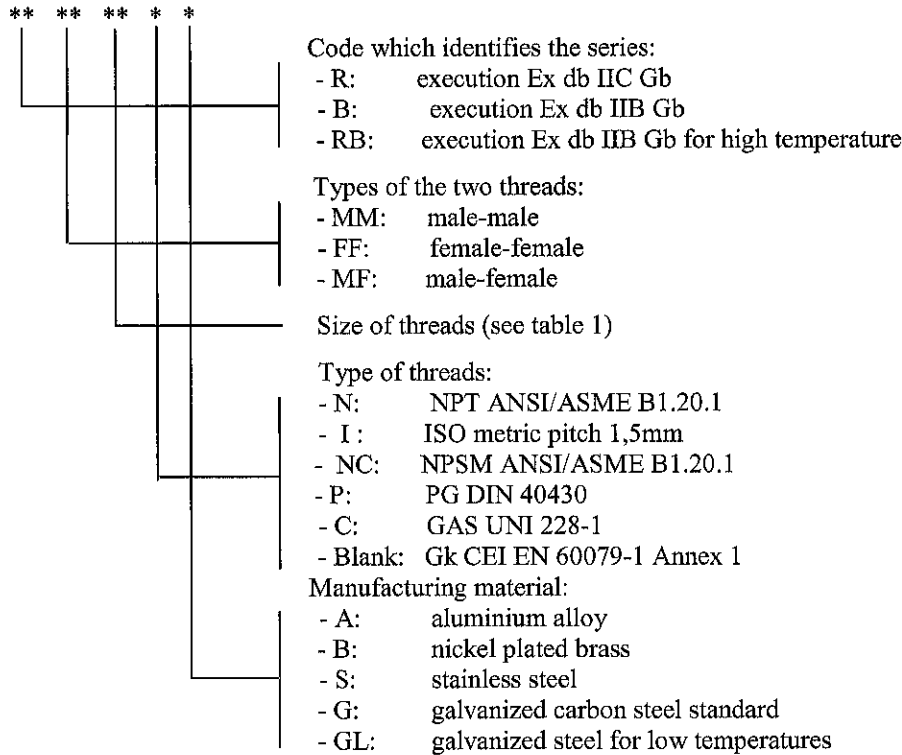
** ** ** * *

Code which identifies the series:
- R: execution Ex db IIC Gb
- B: execution Ex db IIB Gb
- RB: execution Ex db IIB Gb for high temperature

Types of the two threads:
- MM: male-male
- FF: female-female
- MF: male-female

Size of threads (see table 1)

Type of threads:
- N: NPT ANSI/ASME B1.20.1
- I : ISO metric pitch 1,5mm
- NC: NPSM ANSI/ASME B1.20.1
- P: PG DIN 40430
- C: GAS UNI 228-1
- Blank: Gk CEI EN 60079-1 Annex 1

Manufacturing material:
- A: aluminium alloy
- B: nickel plated brass
- S: stainless steel
- G: galvanized carbon steel standard
- GL: galvanized steel for low temperatures